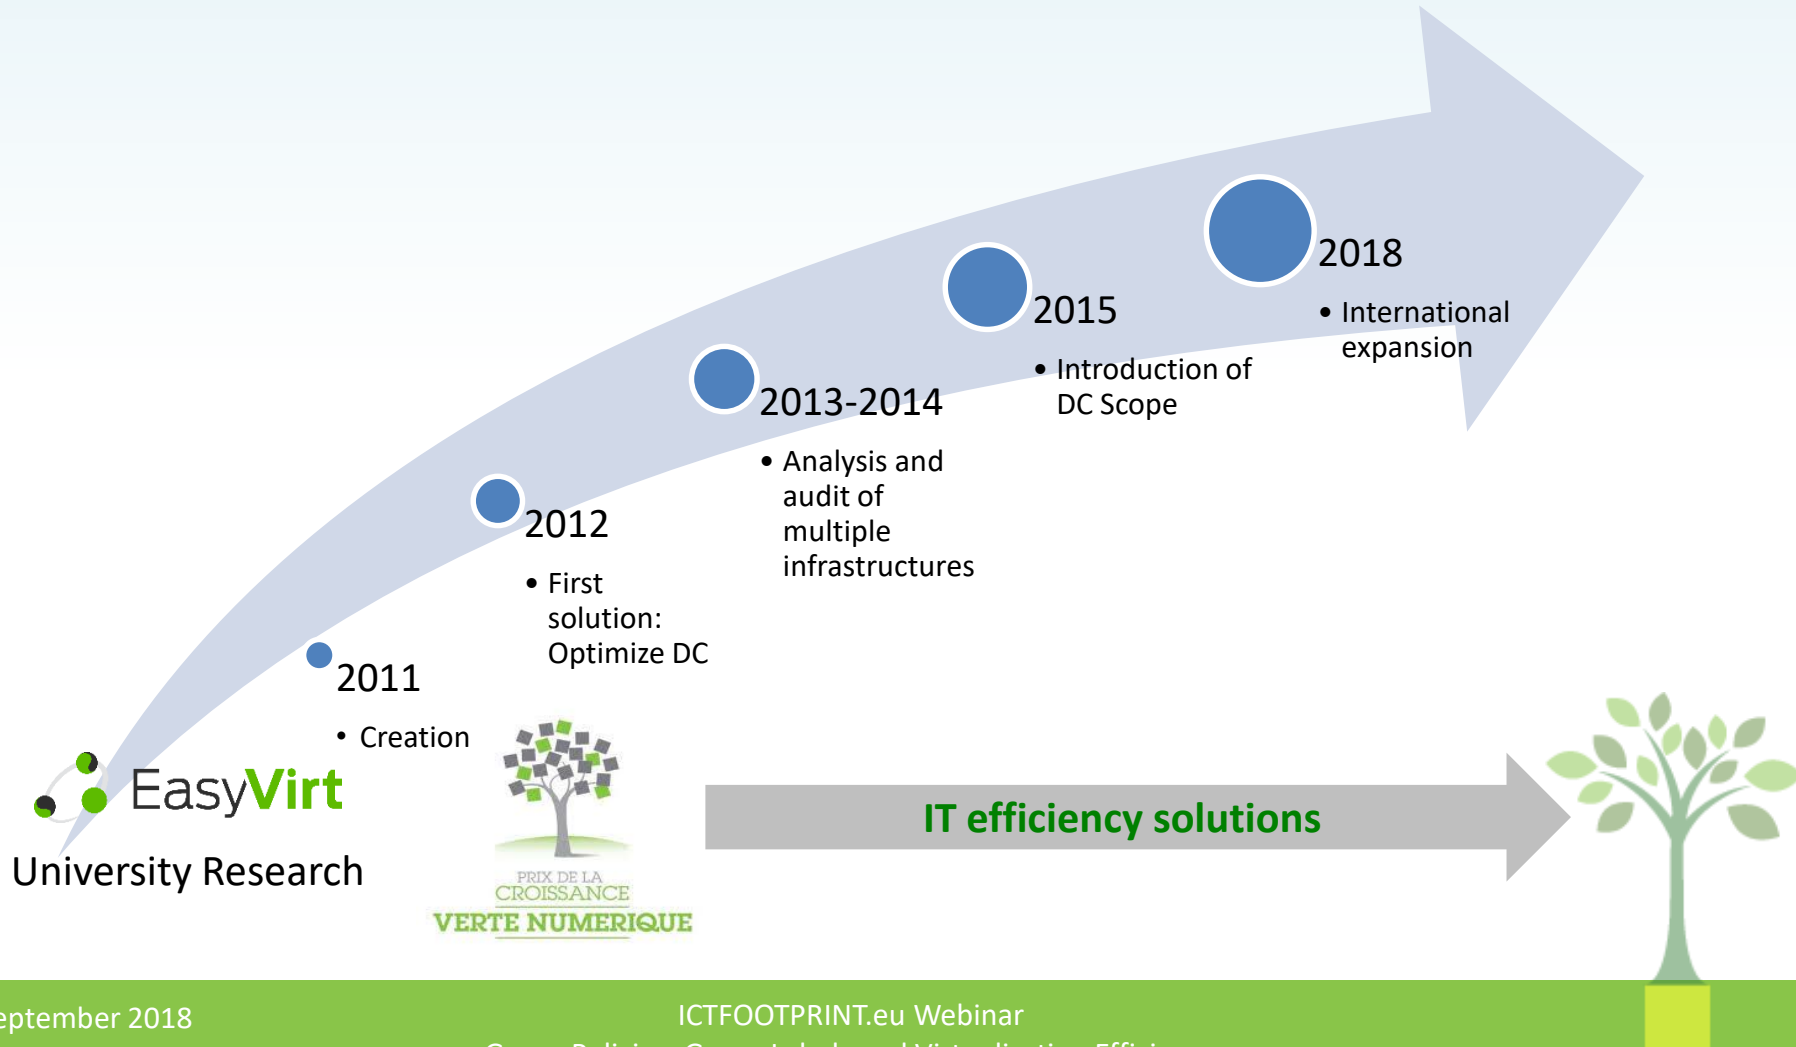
2018

• International expansion

2015

• Introduction of DC Scope

2013-2014

• Analysis and audit of multiple infrastructures

2012

• First solution: Optimize DC

2011

• Creation

EasyVirt

University Research

PRIX DE LA CROISSANCE VERTE NUMERIQUE

IT efficiency solutions

eptember 2018

ICTFOOTPRINT.eu Webinar

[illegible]